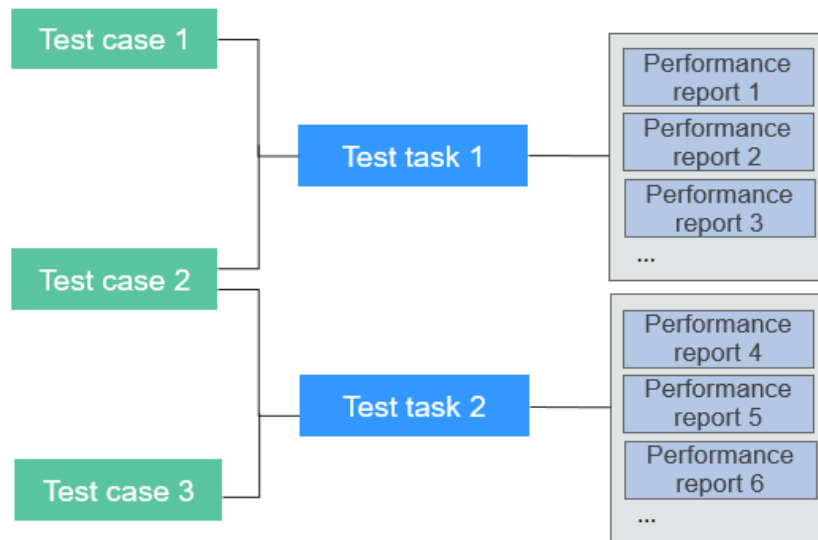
Test case 1

Test case 2

Test case 3

Test task 1

Test task 2

Performance report 1

Performance report 2

Performance report 3

...

Performance report 4

Performance report 5

Performance report 6

...